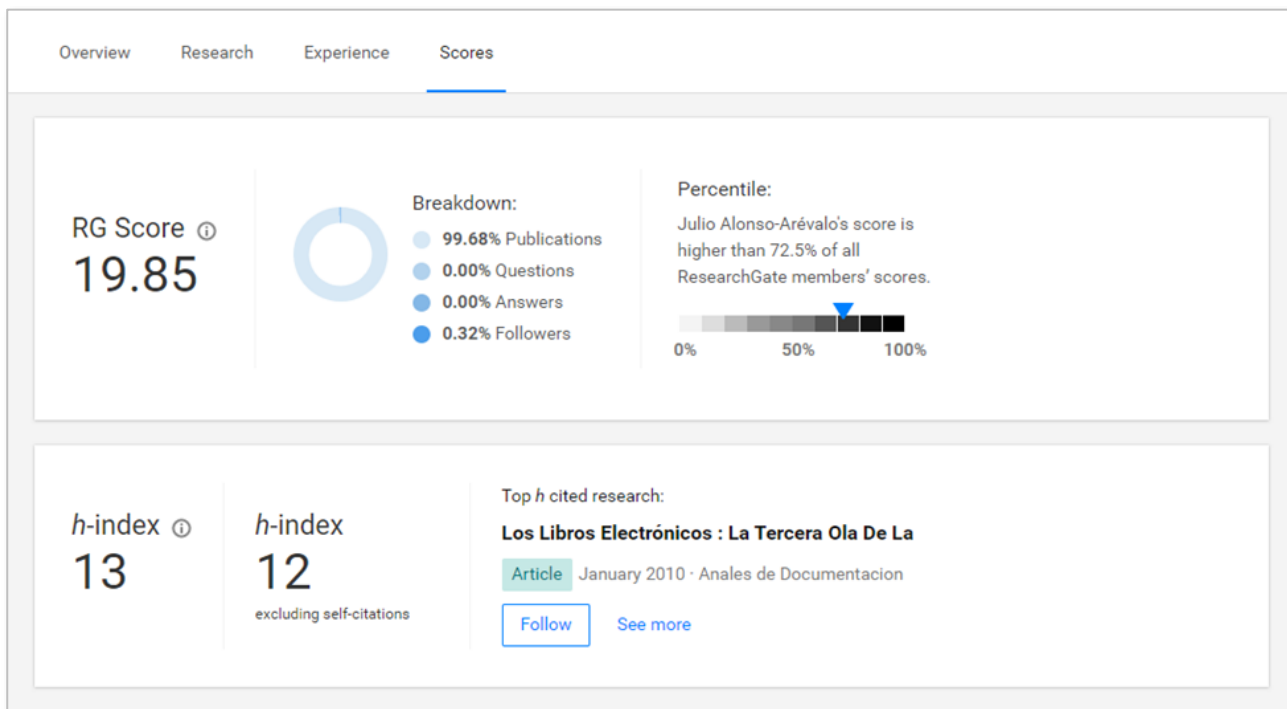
Overview Research Experience Scores

RG Score ⓘ
19.85

Breakdown:
99.68% Publications
0.00% Questions
0.00% Answers
0.32% Followers

Percentile:
Julio Alonso-Arévalo's score is higher than 72.5% of all ResearchGate members' scores.

0% 50% 100%

*h*-index ⓘ
13

*h*-index
12
excluding self-citations

Top *h* cited research:
Los Libros Electrónicos : La Tercera Ola De La
Article January 2010 · Anales de Documentacion
Follow See more